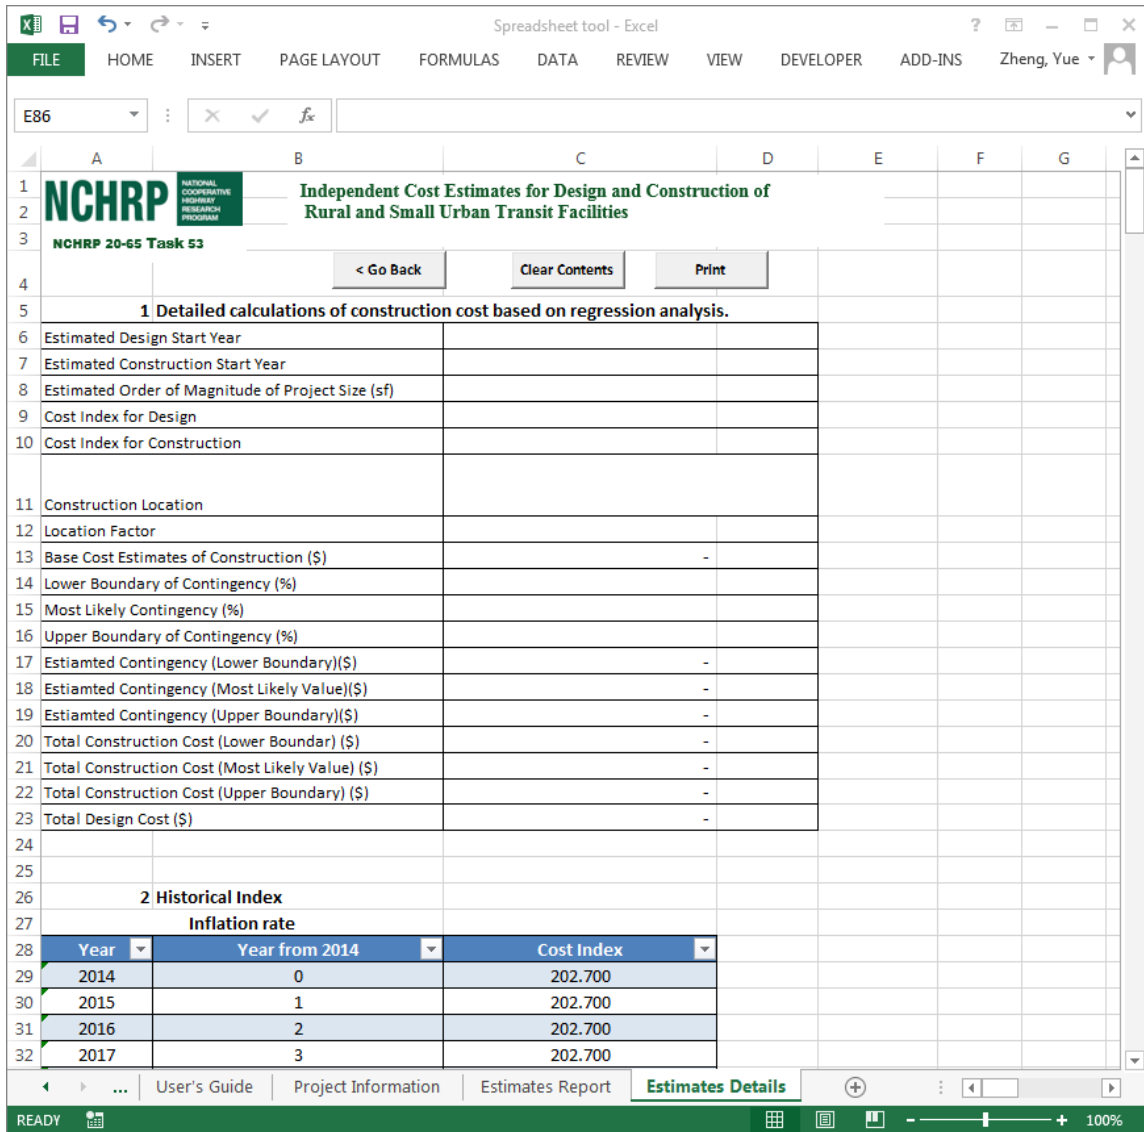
Spreadsheet tool - Excel

FILE HOME INSERT PAGE LAYOUT FORMULAS DATA REVIEW VIEW DEVELOPER ADD-INS Zheng, Yue

E86

A B C D E F G

NCHRP NATIONAL COOPERATIVE HIGHWAY RESEARCH PROGRAM

Independent Cost Estimates for Design and Construction of Rural and Small Urban Transit Facilities

NCHRP 20-65 Task 53

< Go Back Clear Contents Print

1 Detailed calculations of construction cost based on regression analysis.

| | |
|---|---|
| Estimated Design Start Year | |
| Estimated Construction Start Year | |
| Estimated Order of Magnitude of Project Size (sf) | |
| Cost Index for Design | |
| Cost Index for Construction | |
| Construction Location | |
| Location Factor | |
| Base Cost Estimates of Construction ($) | - |
| Lower Boundary of Contingency (%) | |
| Most Likely Contingency (%) | |
| Upper Boundary of Contingency (%) | |
| Estiamted Contingency (Lower Boundary)($) | - |
| Estiamted Contingency (Most Likely Value)($) | - |
| Estiamted Contingency (Upper Boundary)($) | - |
| Total Construction Cost (Lower Boundar) ($) | - |
| Total Construction Cost (Most Likely Value) ($) | - |
| Total Construction Cost (Upper Boundary) ($) | - |
| Total Design Cost ($) | - |

2 Historical Index
Inflation rate

| Year | Year from 2014 | Cost Index |
|---|---|---|
| 2014 | 0 | 202.700 |
| 2015 | 1 | 202.700 |
| 2016 | 2 | 202.700 |
| 2017 | 3 | 202.700 |

... User's Guide Project Information Estimates Report Estimates Details

READY 100%